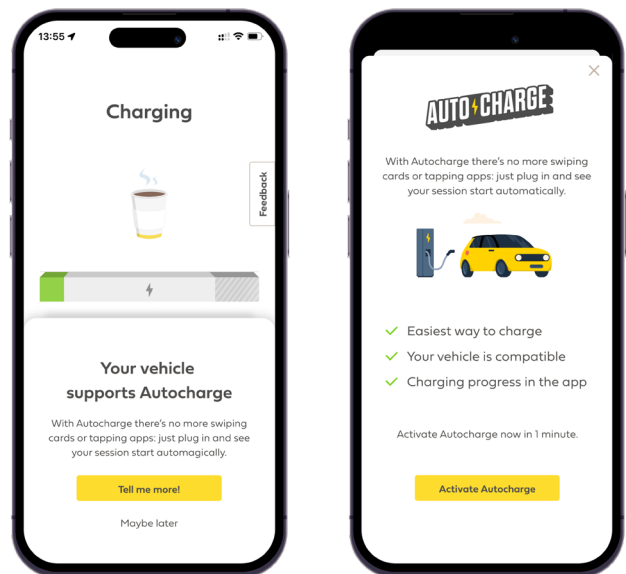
13:55

Charging

Feedback

Your vehicle supports Autocharge

With Autocharge there's no more swiping cards or tapping apps: just plug in and see your session start automagically.

Tell me more!

Maybe later

AUTOCHARGE

With Autocharge there's no more swiping cards or tapping apps: just plug in and see your session start automatically.

Easiest way to charge

Your vehicle is compatible

Charging progress in the app

Activate Autocharge now in 1 minute.

Activate Autocharge